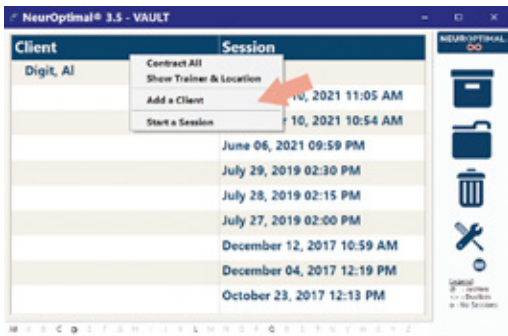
NeurOptimal® 3.5 - VAULT

| Client | Session |
|---|---|
| Digit, Al | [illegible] 10, 2021 11:05 AM |
| | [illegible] 10, 2021 10:54 AM |
| | June 06, 2021 09:59 PM |
| | July 29, 2019 02:30 PM |
| | July 28, 2019 02:15 PM |
| | July 27, 2019 02:00 PM |
| | December 12, 2017 10:59 AM |
| | December 04, 2017 12:19 PM |
| | October 23, 2017 12:13 PM |

Contract All
Show Trainer & Location
Add a Client
Start a Session

NEUROPTIMAL

Legend
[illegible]
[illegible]
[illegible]

M B C D E F G H I J K L M N O P Q R S T U V W X Y Z